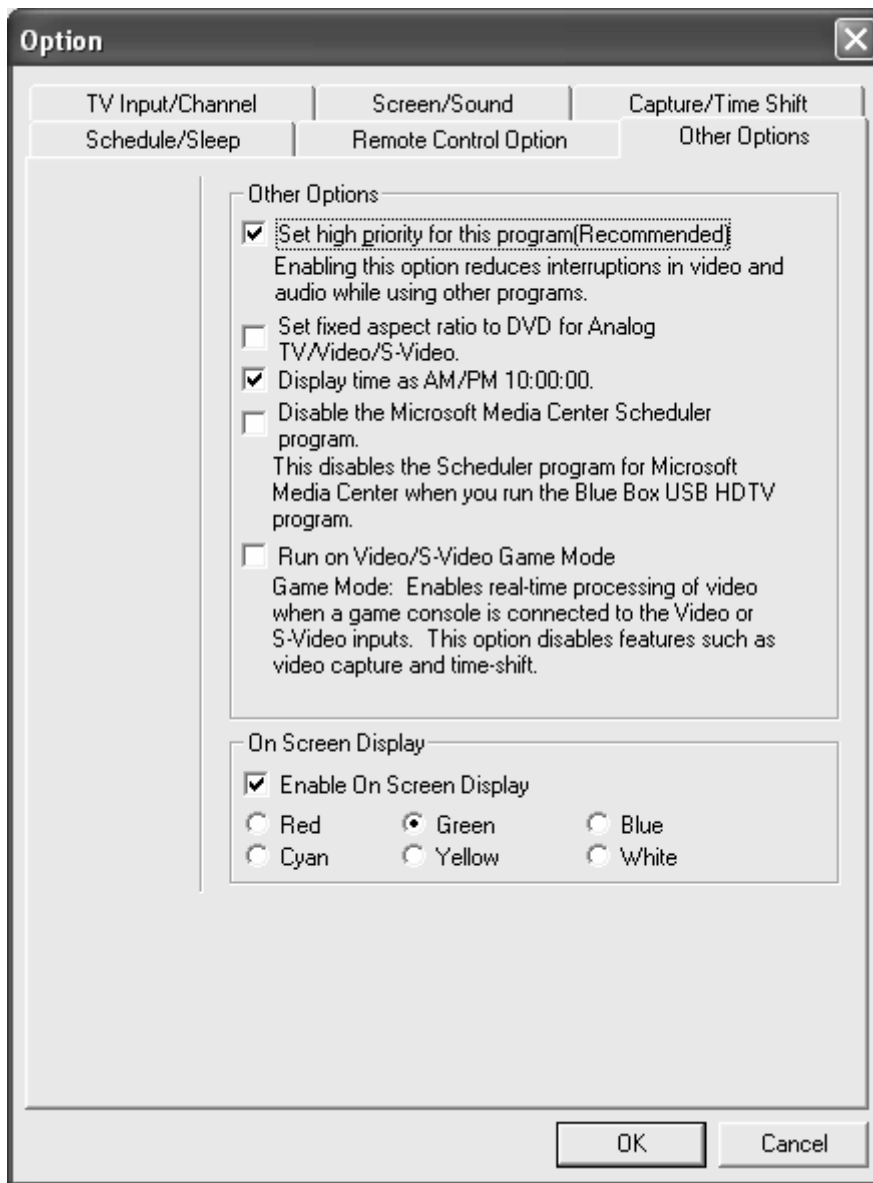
Option

TV Input/Channel
Screen/Sound
Capture/Time Shift
Schedule/Sleep
Remote Control Option
Other Options

Other Options

Set high priority for this program(Recommended)
Enabling this option reduces interruptions in video and audio while using other programs.

Set fixed aspect ratio to DVD for Analog TV/Video/S-Video.

Display time as AM/PM 10:00:00.

Disable the Microsoft Media Center Scheduler program.
This disables the Scheduler program for Microsoft Media Center when you run the Blue Box USB HDTV program.

Run on Video/S-Video Game Mode
Game Mode: Enables real-time processing of video when a game console is connected to the Video or S-Video inputs. This option disables features such as video capture and time-shift.

On Screen Display

Enable On Screen Display

Red
Green
Blue
Cyan
Yellow
White

OK
Cancel